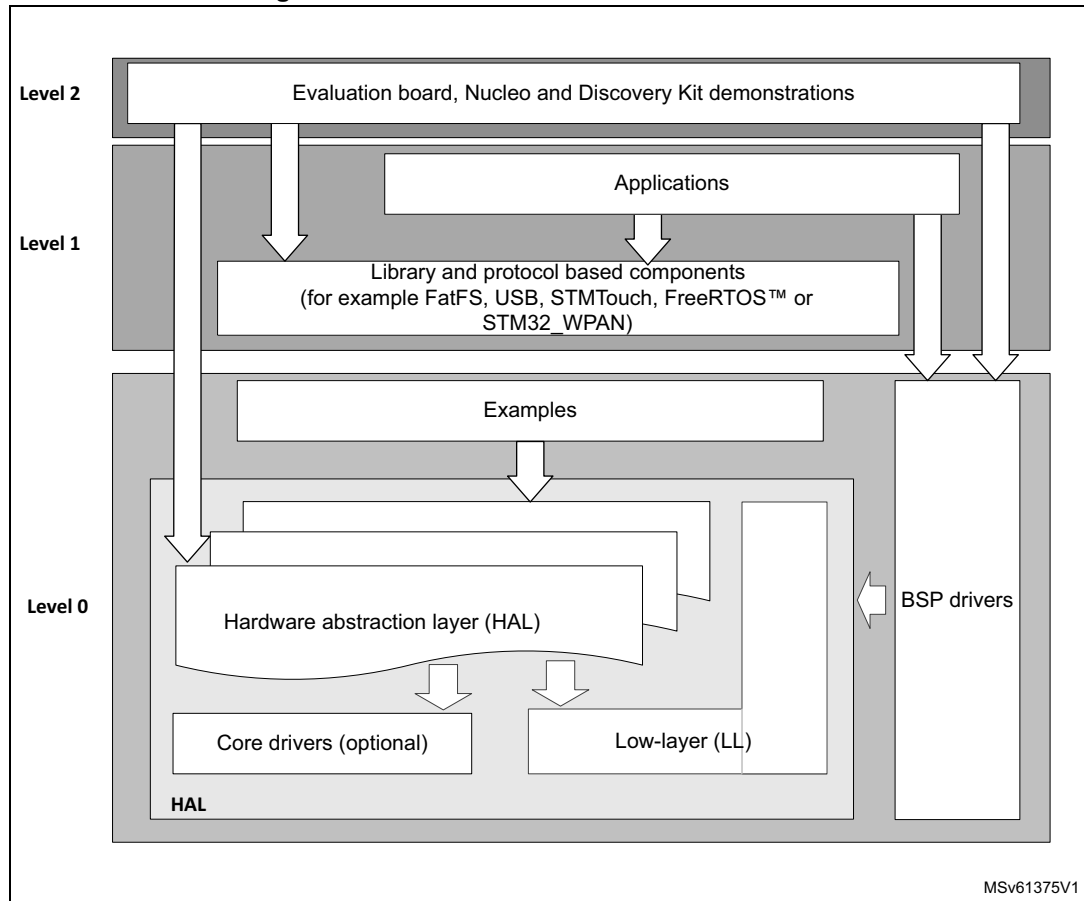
Level 2

Evaluation board, Nucleo and Discovery Kit demonstrations

Applications

Level 1

Library and protocol based components (for example FatFS, USB, STMTouch, FreeRTOS™ or STM32_WPAN)

Examples

Level 0

Hardware abstraction layer (HAL)

BSP drivers

Core drivers (optional)

Low-layer (LL)

HAL

MSv61375V1